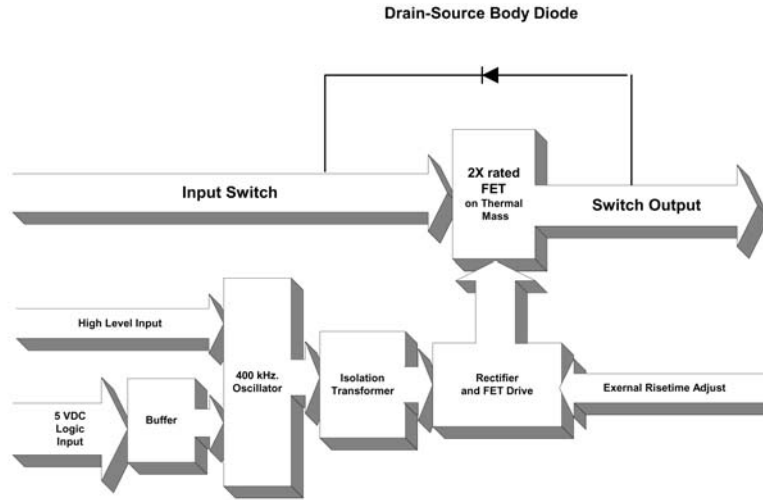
Drain-Source Body Diode

Input Switch

2X rated FET on Thermal Mass

Switch Output

High Level Input

400 kHz. Oscillator

Isolation Transformer

Rectifier and FET Drive

Exernal Risetime Adjust

5 VDC Logic Input

Buffer